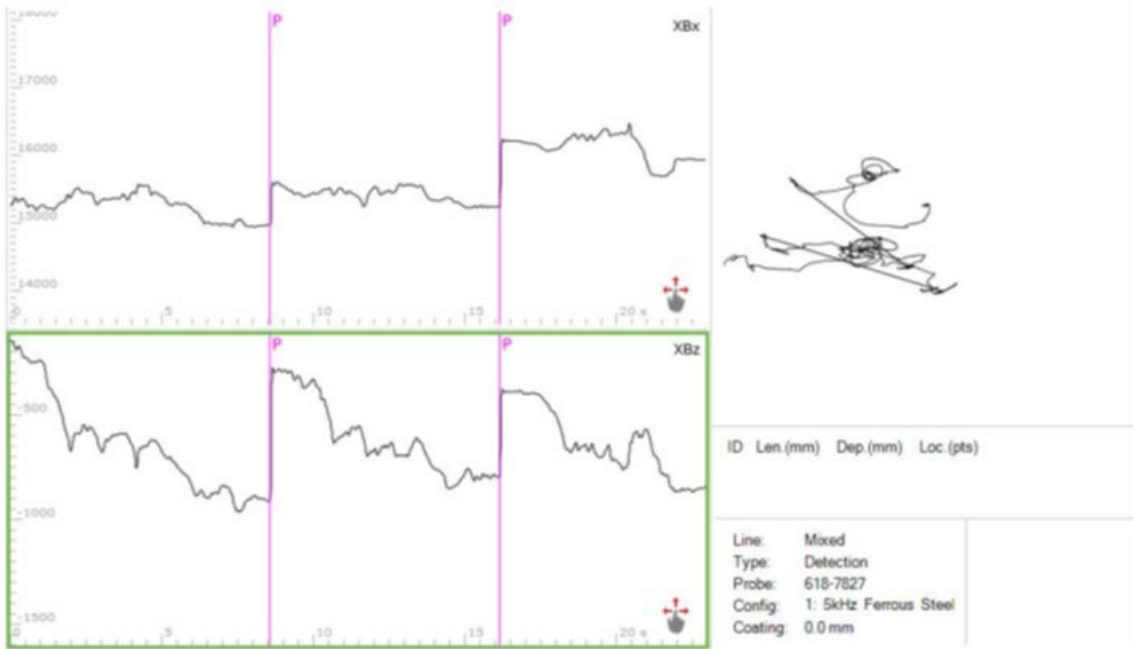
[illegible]
P
P
XBx
17000
16000
15000
14000
0
5
10
15
20 s

P
P
XBz
500
1000
1500
0
5
10
15
20 s

ID Len.(mm) Dep.(mm) Loc.(pts)

| | |
|---|---|
| Line: | Mixed |
| Type: | Detection |
| Probe: | 618-7827 |
| Config: | 1: 5kHz Ferrous Steel |
| Coating: | 0.0 mm |